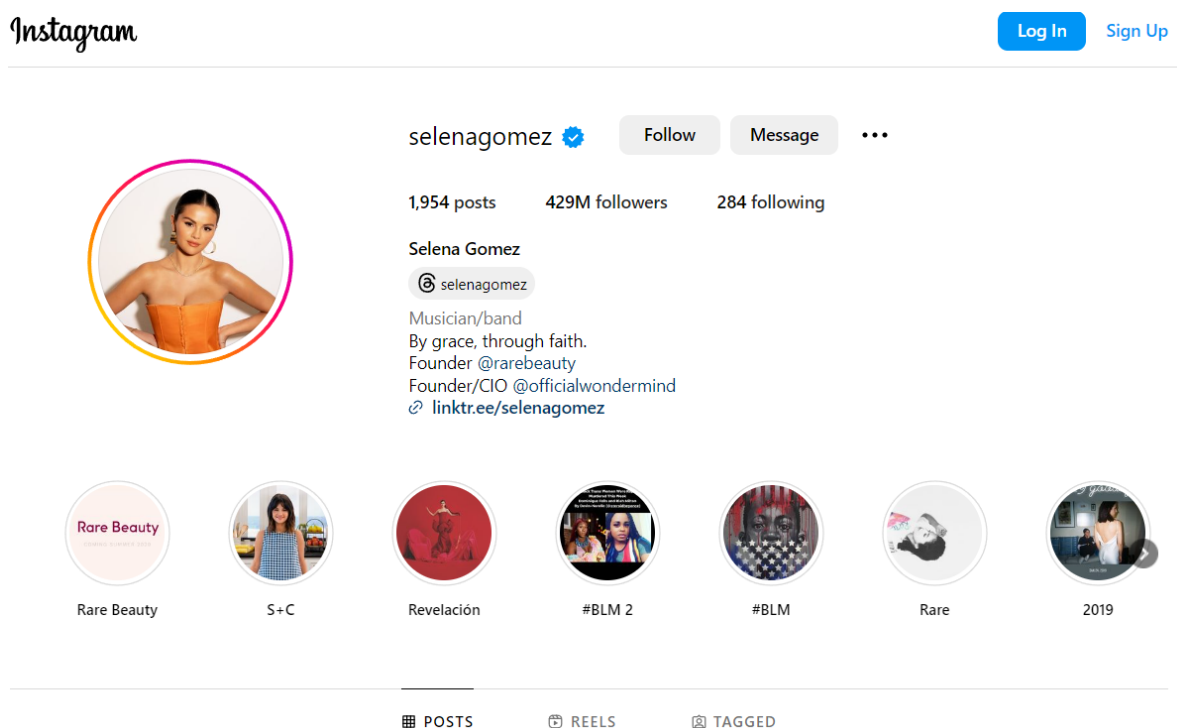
Instagram

Log In

Sign Up

selenagomez

Follow

Message

1,954 posts

429M followers

284 following

Selena Gomez

selenagomez

Musician/band

By grace, through faith.
Founder @rarebeauty
Founder/CIO @officialwondermind
linktr.ee/selenagomez

Rare Beauty

Rare Beauty

S+C

Revelación

#BLM 2

#BLM

Rare

2019

POSTS

REELS

TAGGED